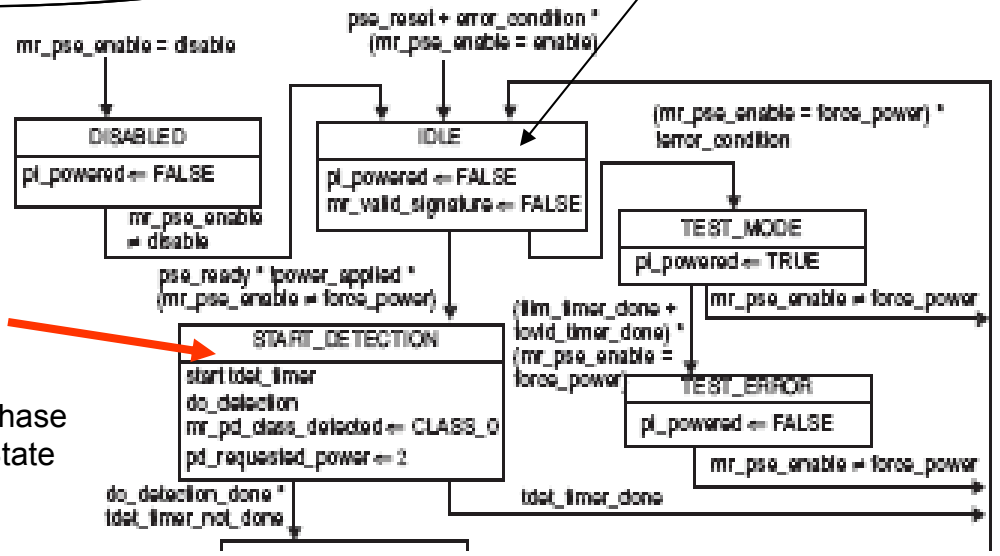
pse_reset + error_condition * (mr_pse_enable = enable)

mr_pse_enable = disable

DISABLED

pi_powered ⇐ FALSE

mr_pse_enable ≠ disable

IDLE

pi_powered ⇐ FALSE
mr_valid_signature ⇐ FALSE

(mr_pse_enable = force_power) * !error_condition

TEST_MODE

pi_powered ⇐ TRUE

mr_pse_enable ≠ force_power

pse_ready * !power_applied * (mr_pse_enable ≠ force_power)

(tlim_timer_done + tovld_timer_done) * (mr_pse_enable = force_power)

START_DETECTION

start tdet_timer
do_detection
mr_pd_class_detected ⇐ CLASS_0
pd_requested_power ⇐ 2

TEST_ERROR

pi_powered ⇐ FALSE

mr_pse_enable ≠ force_power

hase
tate

do_detection_done * tdet_timer_not_done

tdet_timer_done